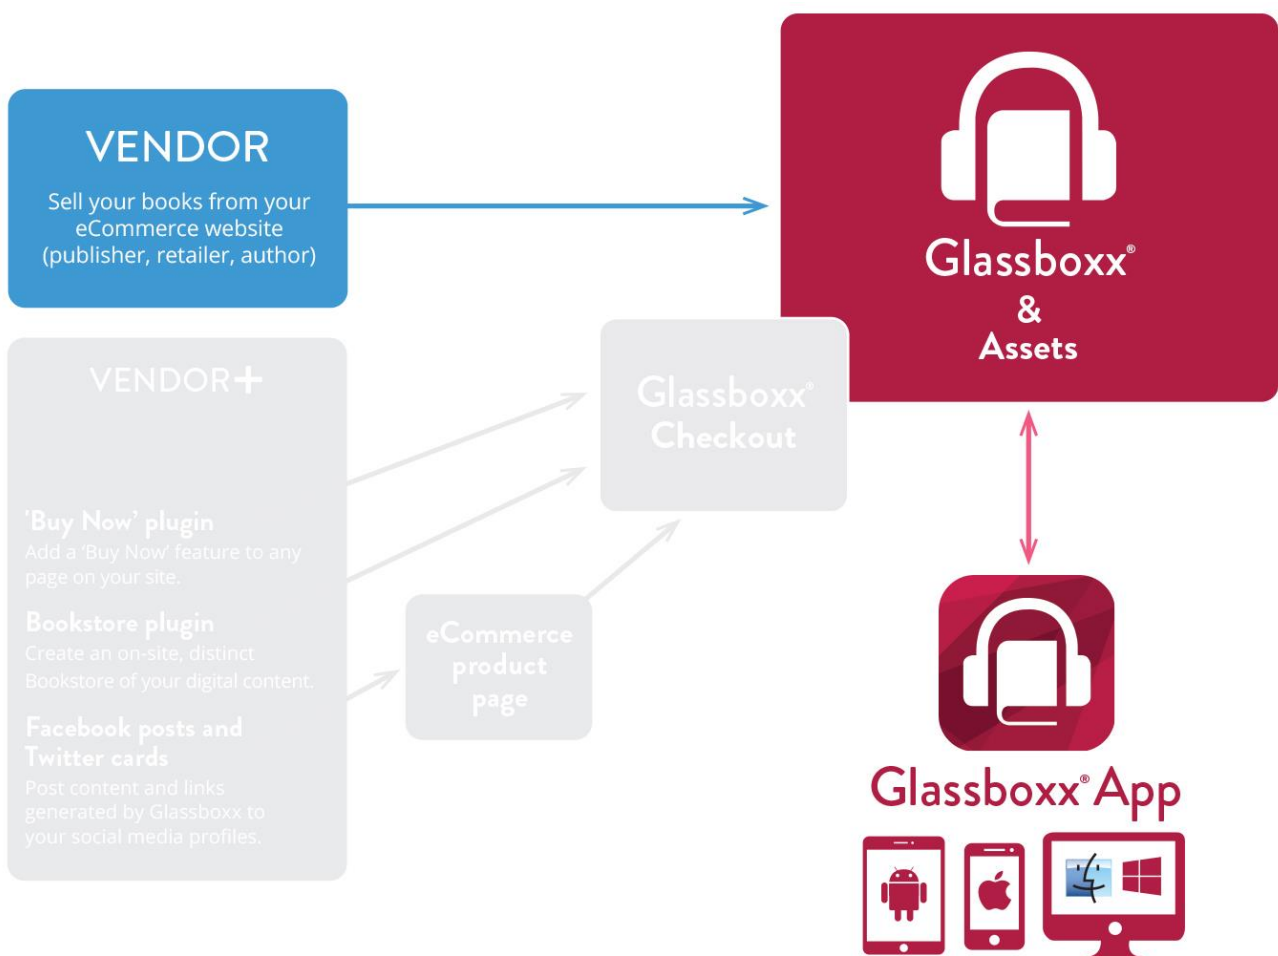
VENDOR

Sell your books from your eCommerce website (publisher, retailer, author)

Glassboxx®
&
Assets

VENDOR+

'Buy Now' plugin
Add a 'Buy Now' feature to any page on your site.

Bookstore plugin
Create an on-site, distinct Bookstore of your digital content.

Facebook posts and Twitter cards
Post content and links generated by Glassboxx to your social media profiles.

Glassboxx®
Checkout

eCommerce product page

Glassboxx® App